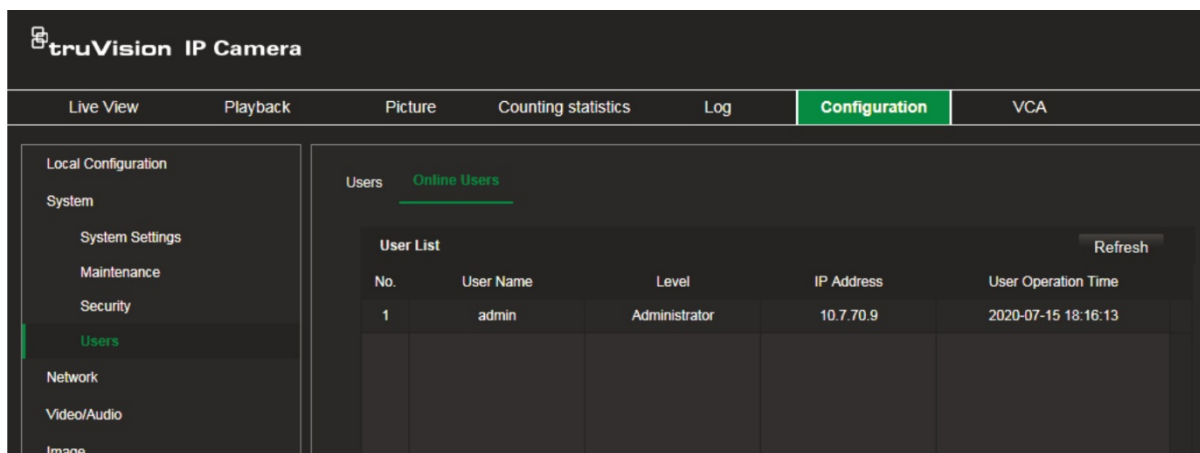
truVision IP Camera

Live View Playback Picture Counting statistics Log Configuration VCA

Local Configuration
System
System Settings
Maintenance
Security
Users
Network
Video/Audio
Image

Users Online Users

User List
Refresh

| No. | User Name | Level | IP Address | User Operation Time |
|---|---|---|---|---|
| 1 | admin | Administrator | 10.7.70.9 | 2020-07-15 18:16:13 |